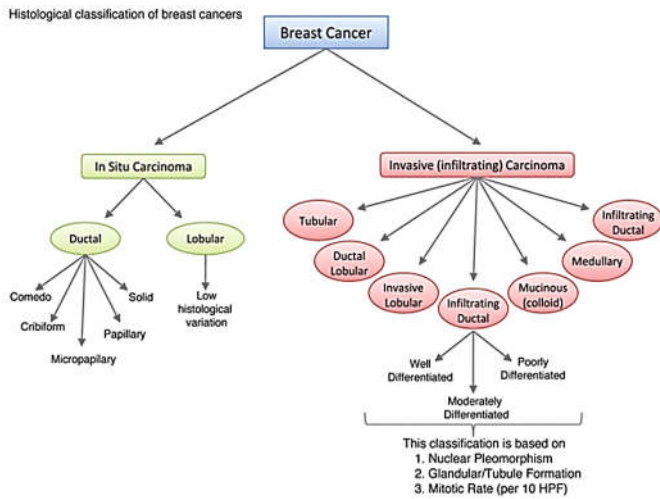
Histological classification of breast cancers

Breast Cancer

In Situ Carcinoma

Invasive (infiltrating) Carcinoma

Ductal

Lobular

Comedo

Solid

Cribiform

Papillary

Micropapilary

Low histological variation

Tubular

Infiltrating Ductal

Ductal Lobular

Medullary

Invasive Lobular

Infiltrating Ductal

Mucinous (colloid)

Well Differentiated

Poorly Differentiated

Moderately Differentiated

This classification is based on
1. Nuclear Pleomorphism
2. Glandular/Tubule Formation
3. Mitotic Rate (per 10 HPF)